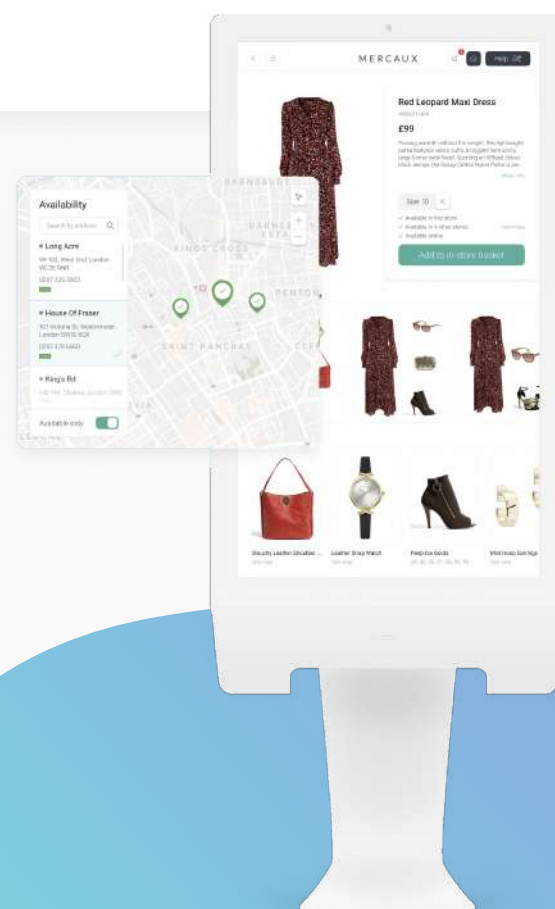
MERCAUX

Help Off

Red Leopard Maxi Dress

£99

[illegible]

Size 10

Available in this store

Available in 4 other stores

Available online

Add to in-store basket

Availability

Search by address

Long Acre

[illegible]

House Of Fraser

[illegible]

King's Rd

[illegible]

Available only

BARNSBURY

KINGS CROSS

PENTON

SAINT PANCRAS

Slouchy Leather Shoulder...

Leather Strap Watch

Peeptoe Boots

Mini Hoop Earrings